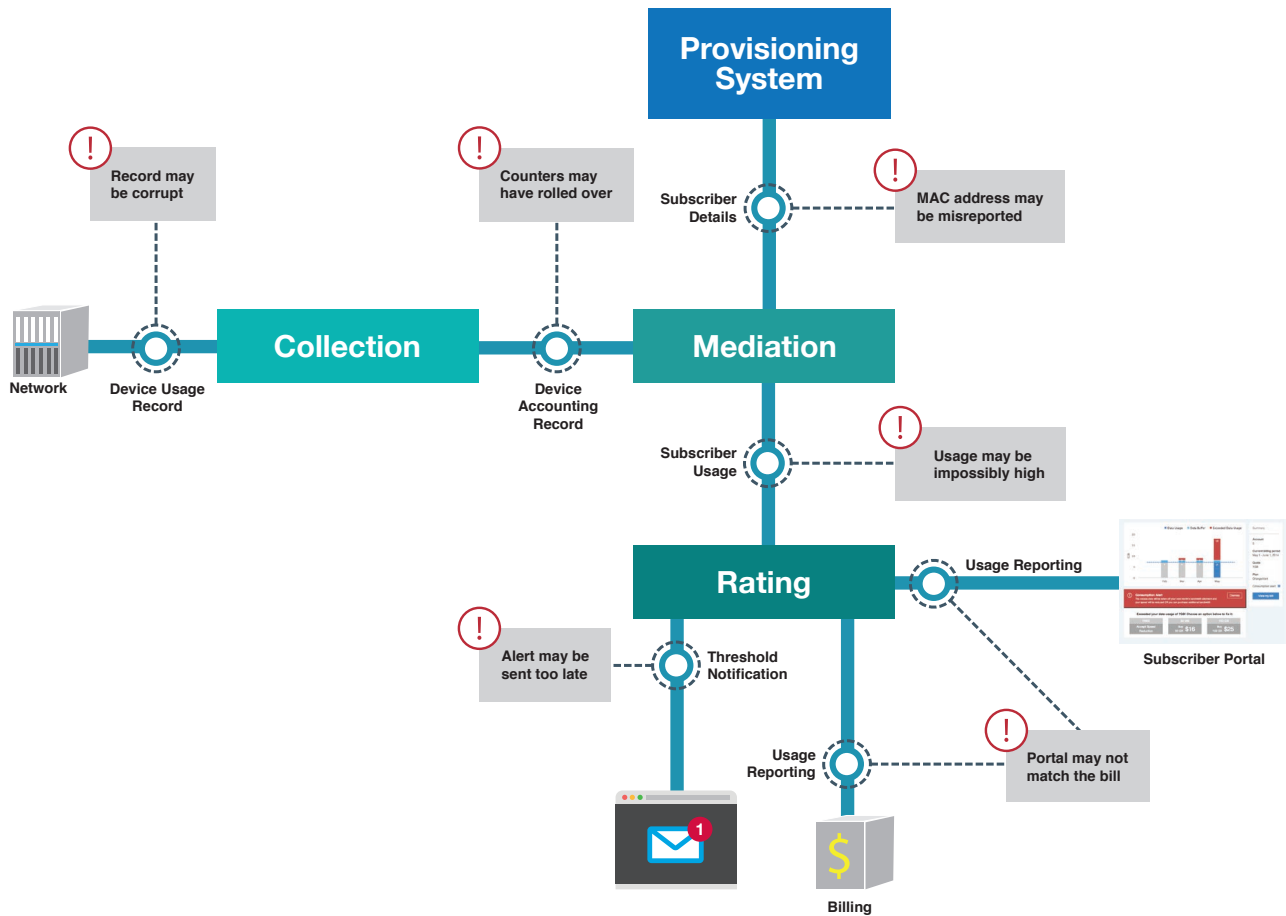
Provisioning System

Record may be corrupt

Counters may have rolled over

Subscriber Details

MAC address may be misreported

Network

Device Usage Record

Collection

Device Accounting Record

Mediation

Subscriber Usage

Usage may be impossibly high

Rating

Usage Reporting

Subscriber Portal

Alert may be sent too late

Threshold Notification

Usage Reporting

Portal may not match the bill

1

$

Billing